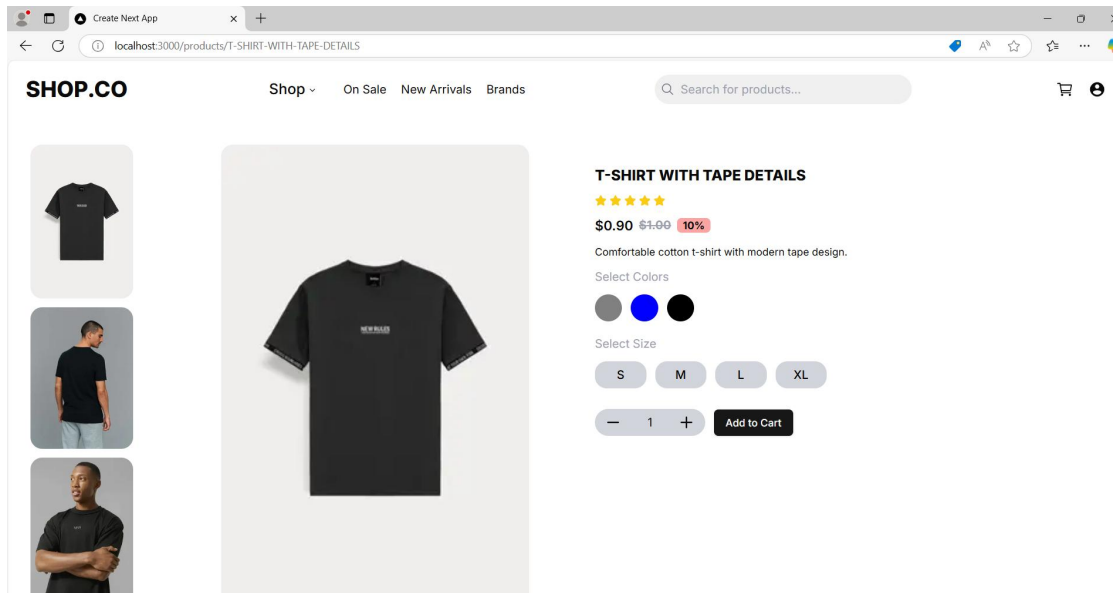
Create Next App
localhost:3000/products/T-SHIRT-WITH-TAPE-DETAILS

SHOP.CO

Shop On Sale New Arrivals Brands

Search for products...

NEW RULES

T-SHIRT WITH TAPE DETAILS

$0.90 $1.00 10%

Comfortable cotton t-shirt with modern tape design.

Select Colors

Select Size

S M L XL

− 1 + Add to Cart